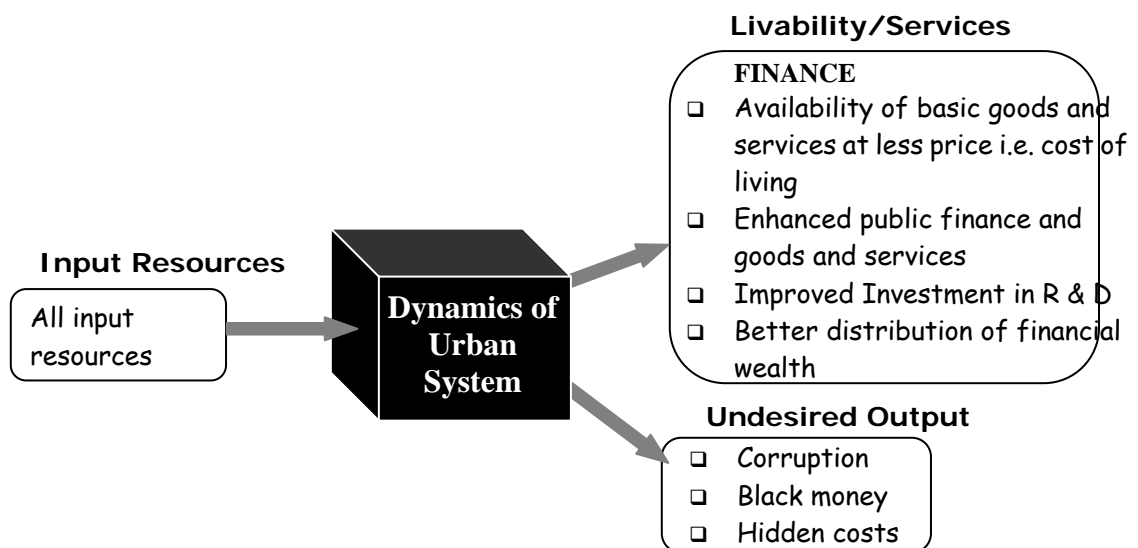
Livability/Services

FINANCE

- Availability of basic goods and services at less price i.e. cost of living
- Enhanced public finance and goods and services
- Improved Investment in R & D
- Better distribution of financial wealth

Input Resources

All input resources

Dynamics of Urban System

Undesired Output

- Corruption
- Black money
- Hidden costs